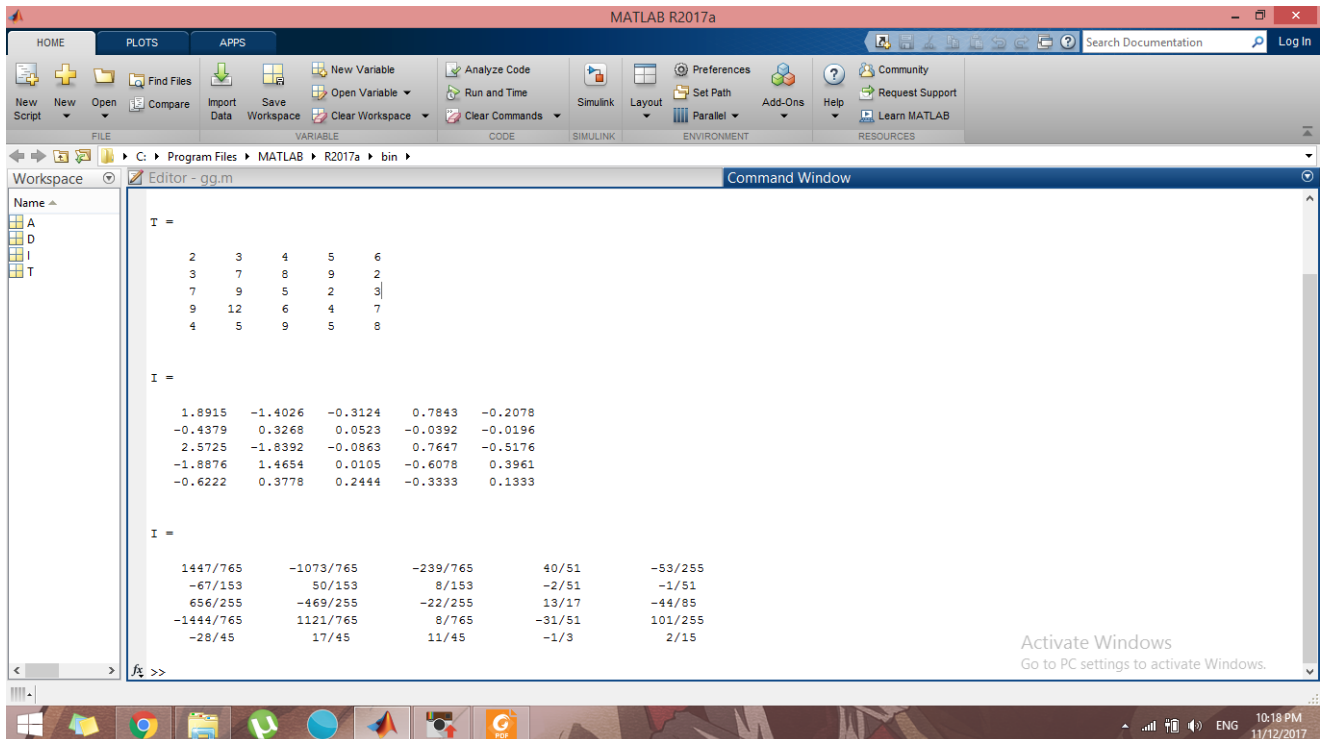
MATLAB R2017a

HOME PLOTS APPS

Search Documentation Log In

New Script New Open Find Files Compare Import Data Save Workspace New Variable Open Variable Clear Workspace Analyze Code Run and Time Clear Commands Simulink Layout Preferences Set Path Parallel Add-Ons Help Community Request Support Learn MATLAB

FILE VARIABLE CODE SIMULINK ENVIRONMENT RESOURCES

C: ▸ Program Files ▸ MATLAB ▸ R2017a ▸ bin ▸

Workspace

Editor - gg.m

Command Window

Name

A
D
I
T

T =

| 2 | 3 | 4 | 5 | 6 |
|---|---|---|---|---|
| 3 | 7 | 8 | 9 | 2 |
| 7 | 9 | 5 | 2 | 3 |
| 9 | 12 | 6 | 4 | 7 |
| 4 | 5 | 9 | 5 | 8 |

I =

| 1.8915 | -1.4026 | -0.3124 | 0.7843 | -0.2078 |
|---|---|---|---|---|
| -0.4379 | 0.3268 | 0.0523 | -0.0392 | -0.0196 |
| 2.5725 | -1.8392 | -0.0863 | 0.7647 | -0.5176 |
| -1.8876 | 1.4654 | 0.0105 | -0.6078 | 0.3961 |
| -0.6222 | 0.3778 | 0.2444 | -0.3333 | 0.1333 |

I =

| 1447/765 | -1073/765 | -239/765 | 40/51 | -53/255 |
|---|---|---|---|---|
| -67/153 | 50/153 | 8/153 | -2/51 | -1/51 |
| 656/255 | -469/255 | -22/255 | 13/17 | -44/85 |
| -1444/765 | 1121/765 | 8/765 | -31/51 | 101/255 |
| -28/45 | 17/45 | 11/45 | -1/3 | 2/15 |

fx >>

Activate Windows
Go to PC settings to activate Windows.

ENG 10:18 PM 11/12/2017